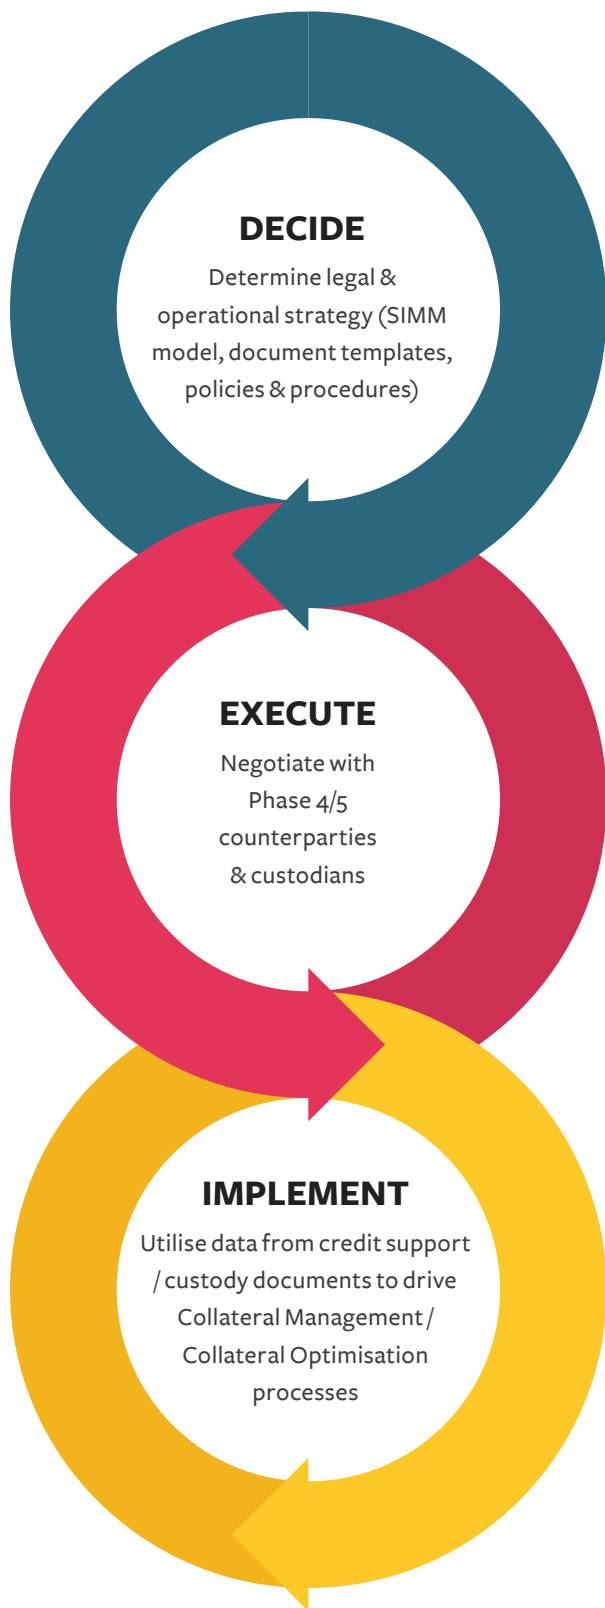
DECIDE
Determine legal & operational strategy (SIMM model, document templates, policies & procedures)

EXECUTE
Negotiate with Phase 4/5 counterparties & custodians

IMPLEMENT
Utilise data from credit support / custody documents to drive Collateral Management / Collateral Optimisation processes